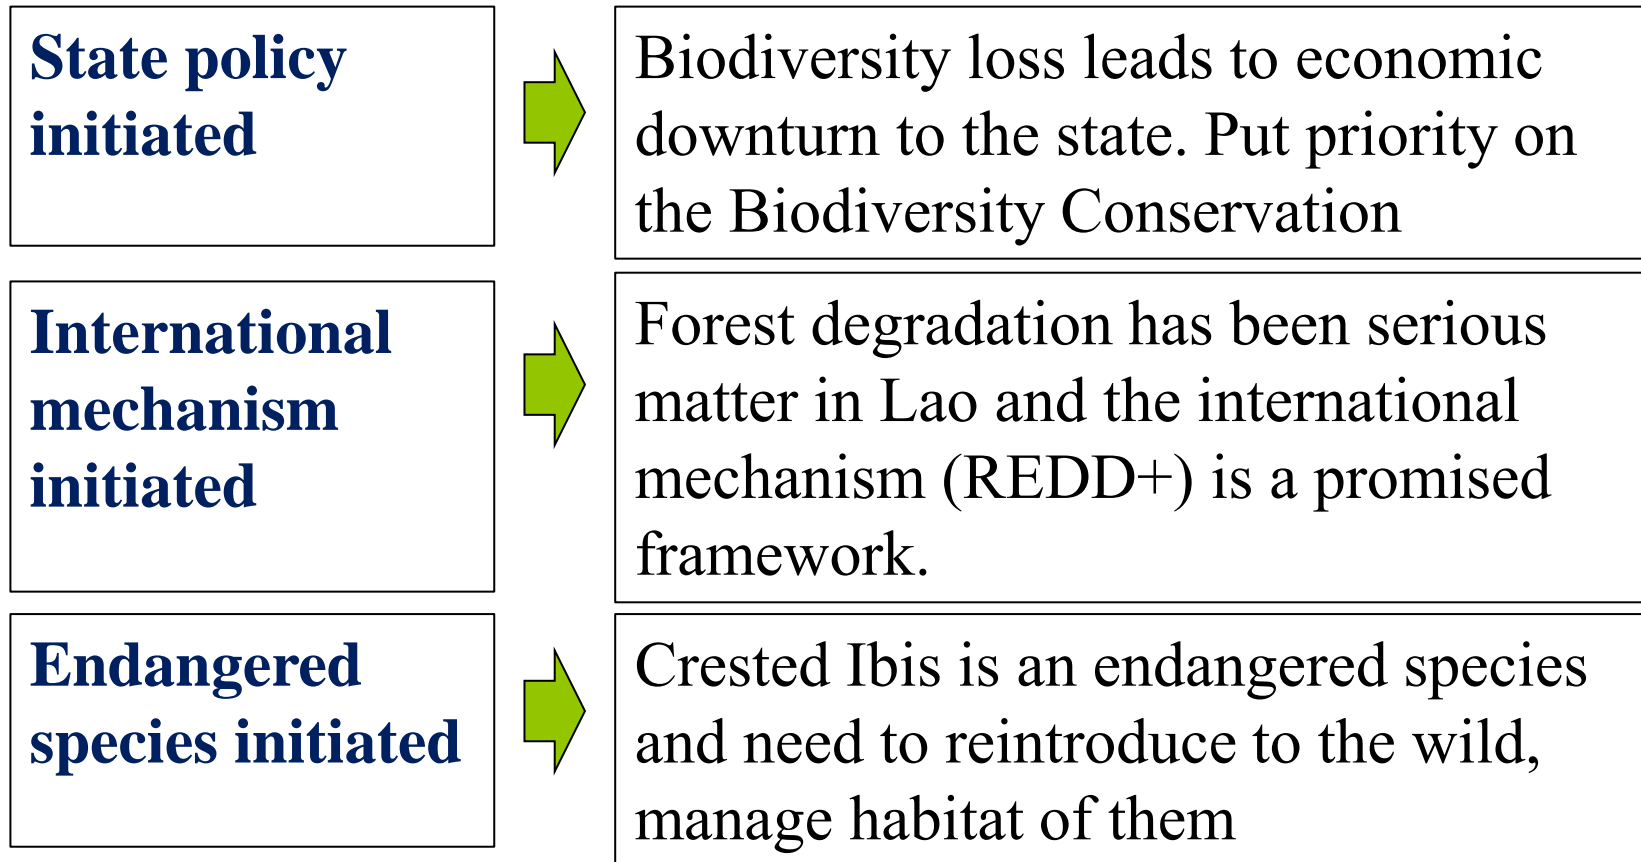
State policy initiated

Biodiversity loss leads to economic downturn to the state. Put priority on the Biodiversity Conservation

International mechanism initiated

Forest degradation has been serious matter in Lao and the international mechanism (REDD+) is a promised framework.

Endangered species initiated

Crested Ibis is an endangered species and need to reintroduce to the wild, manage habitat of them